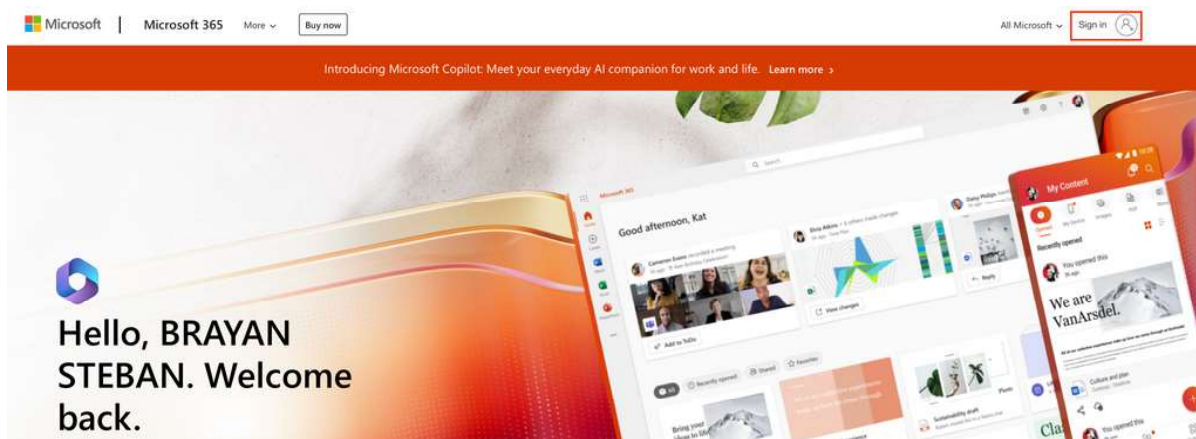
Microsoft | Microsoft 365 More Buy now

All Microsoft Sign in

Introducing Microsoft Copilot: Meet your everyday AI companion for work and life. Learn more >

Microsoft 365

Good afternoon, Kat

My Content

Recently opened

We are VanArsdel.

Add to To Do

View changes

Reply

Hello, BRAYAN STEBAN. Welcome back.